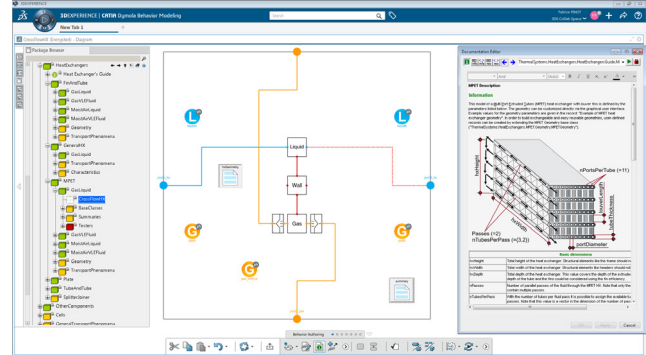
3DEXPERIENCE | CATIA Dymola Behavior Modeling

Search

New Tab 1

CrossFlowHX (Example) - Diagram

Package Browser

HeatExchangers
Heat Exchanger's Guide
FinAndTube
GasLiquid
GasVLEFluid
MoistAirLiquid
MoistAirVLEFluid
Geometry
TransportPhenomena
GenericHX
GasLiquid
TransportPhenomena
Characteristics
MPET
GasLiquid
CrossFlowHX
BaseClasses
Summaries
Testers
GasVLEFluid
MoistAirLiquid
MoistAirVLEFluid
Geometry
TransportPhenomena
Tube
TubeAndTube
SplitterJoiner
OtherComponents
Cells
GeneralTransportPhenomena

Liquid

Wall

Gas

Documentation Editor

ThermalSystems.HeatExchangers.HeatExchangersGuide.M

MPET Description

Information

This model of a Multi Port Extruded Tubes (MPET) heat exchanger with louver fins is defined by the parameters listed below. The geometry can be customized directly via the graphical user interface. Example values for the geometry parameters are given in the record "Example of MPET heat exchanger geometry". In order to build a changeable and easy reusable geometries, user-defined records can be created by extending the MPET Geometry base class ("ThermalSystems.HeatExchangers.MPET.Geometry.MPETGeometry").

hxHeight
hxWidth
hxDepth
nPortsPerTube (=11)
tubeThickness
Passes (=2)
nTubesPerPass (={3,2})
portDiameter

Basic dimensions

| | |
|---|---|
| hxHeight | Total height of the heat exchanger. Structural elements like fins headers should not |
| hxWidth | Total width of the heat exchanger. Structural elements the headers should not |
| hxDepth | Total depth of the heat exchanger. This value covers the depth of the extruded depth of the tube and the fins could be considered using this for efficiency |
| nPasses | Number of parallel passes of the fluid through the MPET HX. Note that only the contain multiple passes |
| nTubesPerPass | With the number of tubes per fluid pass it is possible to assign the available tu passes. Note that this value is a vector in the dimension of the number of pass |

OK Cancel

Behavior Authoring